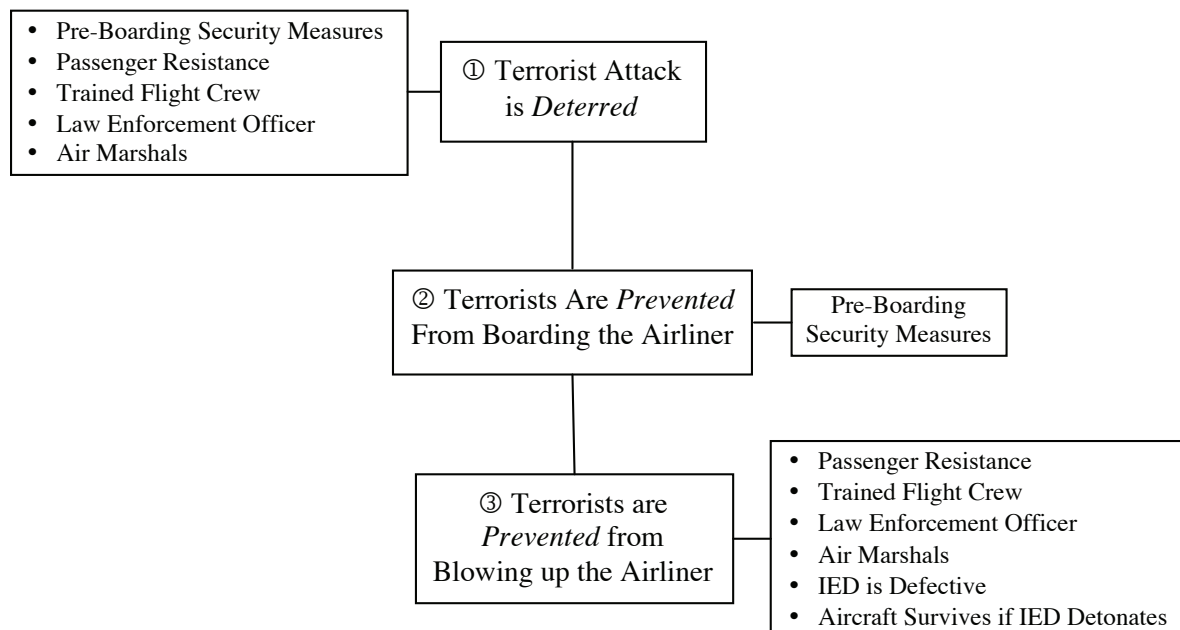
- Pre-Boarding Security Measures
- Passenger Resistance
- Trained Flight Crew
- Law Enforcement Officer
- Air Marshals

① Terrorist Attack is *Deterred*

② Terrorists Are *Prevented* From Boarding the Airliner

Pre-Boarding Security Measures

③ Terrorists are *Prevented* from Blowing up the Airliner

- Passenger Resistance
- Trained Flight Crew
- Law Enforcement Officer
- Air Marshals
- IED is Defective
- Aircraft Survives if IED Detonates